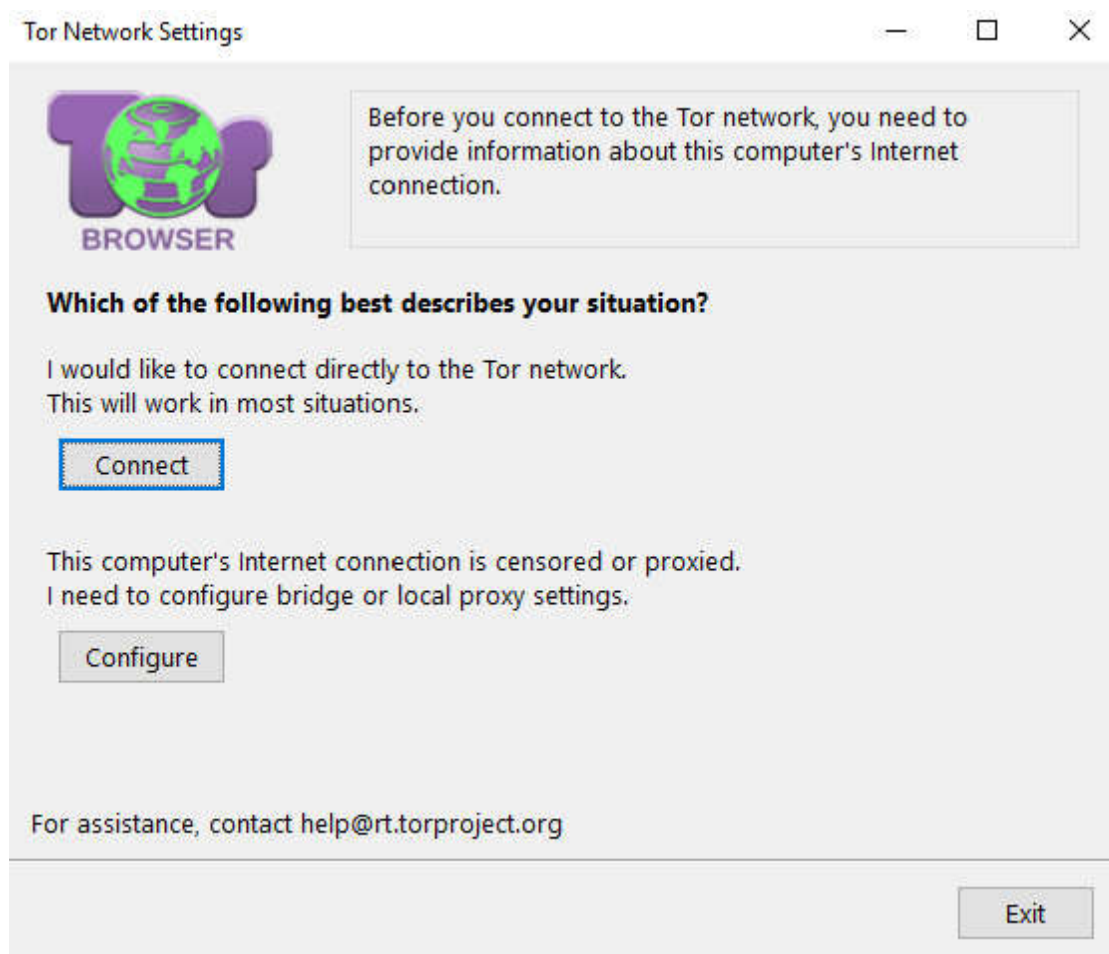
Tor Network Settings

Tor
BROWSER

Before you connect to the Tor network, you need to provide information about this computer's Internet connection.

**Which of the following best describes your situation?**

I would like to connect directly to the Tor network.
This will work in most situations.

Connect

This computer's Internet connection is censored or proxied.
I need to configure bridge or local proxy settings.

Configure

For assistance, contact help@rt.torproject.org

Exit